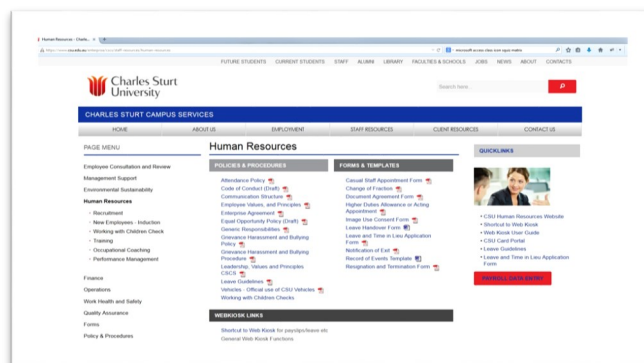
Human Resources - Charle... ×

FUTURE STUDENTS CURRENT STUDENTS STAFF ALUMNI LIBRARY FACULTIES & SCHOOLS JOBS NEWS ABOUT CONTACTS

Charles Sturt University

Search here...

CHARLES STURT CAMPUS SERVICES

HOME ABOUT US EMPLOYMENT STAFF RESOURCES CLIENT RESOURCES CONTACT US

PAGE MENU

Employee Consultation and Review
Management Support
Environmental Sustainability
Human Resources
- Recruitment
- New Employees - Induction
- Working with Children Check
- Training
- Occupational Coaching
- Performance Management

Finance
Operations
Work Health and Safety
Quality Assurance
Forms
Policy & Procedures

Human Resources

POLICIES & PROCEDURES

Attendance Policy
Code of Conduct (Draft)
Communication Structure
Employee Values, and Principles
Enterprise Agreement
Equal Opportunity Policy (Draft)
Generic Responsibilities
Grievance Harassment and Bullying Policy
Grievance Harassment and Bullying Procedure
Leadership, Values and Principles CSCS
Leave Guidelines
Vehicles - Official use of CSU Vehicles
Working with Children Checks

FORMS & TEMPLATES

Casual Staff Appointment Form
Change of Fraction
Document Agreement Form
Higher Duties Allowance or Acting Appointment
Image Use Consent Form
Leave Handover Form
Leave and Time in Lieu Application Form
Notification of Exit
Record of Events Template
Resignation and Termination Form

WEBKIOSK LINKS

Shortcut to Web Kiosk for payslips/leave etc
General Web Kiosk Functions

QUICKLINKS

- CSU Human Resources Website
- Shortcut to Web Kiosk
- Web Kiosk User Guide
- CSU Card Portal
- Leave Guidelines
- Leave and Time in Lieu Application Form

PAYROLL DATA ENTRY